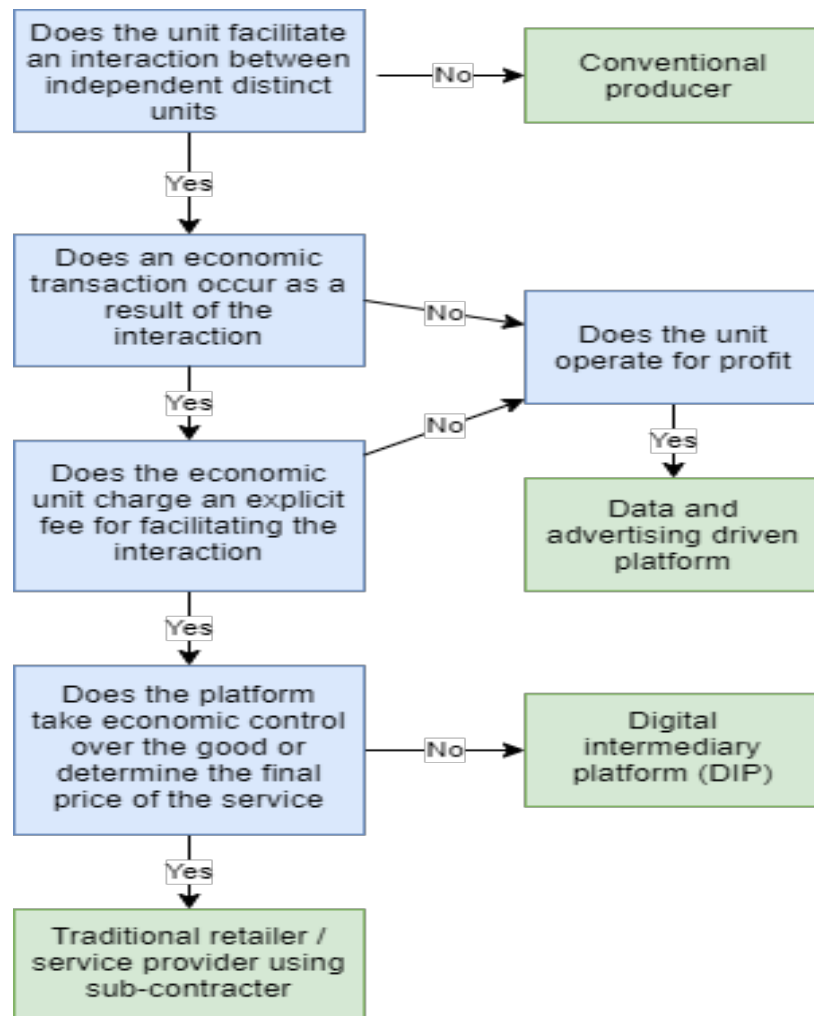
Does the unit facilitate an interaction between independent distinct units

No

Conventional producer

Yes

Does an economic transaction occur as a result of the interaction

No

Does the unit operate for profit

Yes

No

Does the economic unit charge an explicit fee for facilitating the interaction

Yes

Data and advertising driven platform

Yes

Does the platform take economic control over the good or determine the final price of the service

No

Digital intermediary platform (DIP)

Yes

Traditional retailer / service provider using sub-contracter